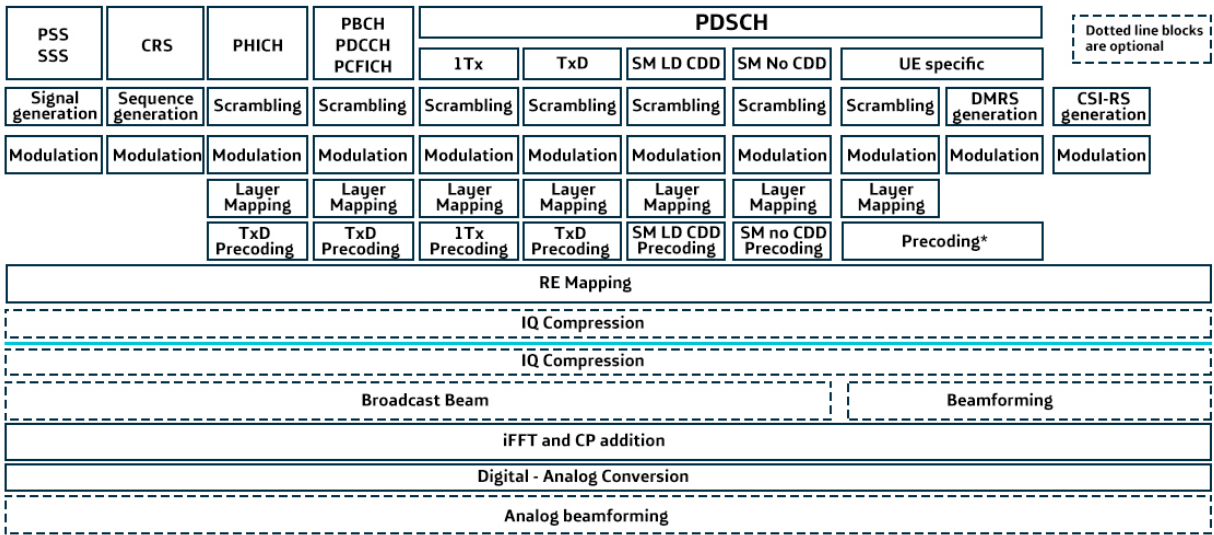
PSS
SSS

CRS

PHICH

PBCH
PDCCH
PCFICH

PDSCH

1Tx

TxD

SM LD CDD

SM No CDD

UE specific

Dotted line blocks are optional

Signal generation

Sequence generation

Scrambling

Scrambling

Scrambling

Scrambling

Scrambling

Scrambling

Scrambling

DMRS generation

CSI-RS generation

Modulation

Modulation

Modulation

Modulation

Modulation

Modulation

Modulation

Modulation

Modulation

Modulation

Modulation

Layer Mapping

Layer Mapping

Layer Mapping

Layer Mapping

Layer Mapping

Layer Mapping

Layer Mapping

TxD Precoding

TxD Precoding

1Tx Precoding

TxD Precoding

SM LD CDD Precoding

SM no CDD Precoding

Precoding*

RE Mapping

IQ Compression

IQ Compression

Broadcast Beam

Beamforming

iFFT and CP addition

Digital - Analog Conversion

Analog beamforming